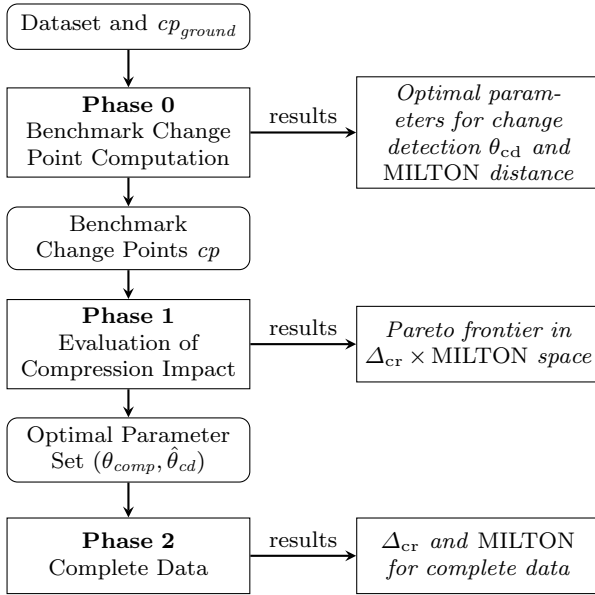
Dataset and $cp_{ground}$

**Phase 0**
Benchmark Change Point Computation

results

*Optimal parameters for change detection* $\theta_{\mathrm{cd}}$ *and* MILTON *distance*

Benchmark Change Points $cp$

**Phase 1**
Evaluation of Compression Impact

results

*Pareto frontier in* $\Delta_{\mathrm{cr}} \times$ MILTON *space*

Optimal Parameter Set $(\theta_{comp}, \hat{\theta}_{cd})$

**Phase 2**
Complete Data

results

$\Delta_{\mathrm{cr}}$ *and* MILTON *for complete data*